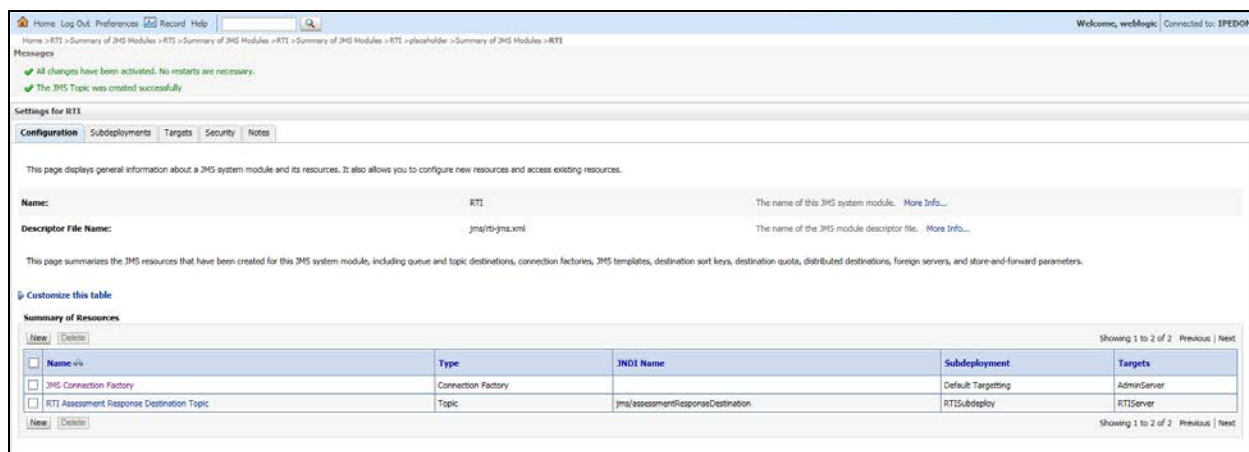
Home Log Out Preferences Record Help

Welcome, weblogic Connected to: IPEDO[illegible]

Home >RTI >Summary of JMS Modules >RTI >Summary of JMS Modules >RTI >Summary of JMS Modules >RTI >placeholder >Summary of JMS Modules >RTI

Messages

All changes have been activated. No restarts are necessary.

The JMS Topic was created successfully

Settings for RTI

Configuration Subdeployments Targets Security Notes

This page displays general information about a JMS system module and its resources. It also allows you to configure new resources and access existing resources.

Name: RTI The name of this JMS system module. More Info...

Descriptor File Name: jms/rti-jms.xml The name of the JMS module descriptor file. More Info...

This page summarizes the JMS resources that have been created for this JMS system module, including queue and topic destinations, connection factories, JMS templates, destination sort keys, destination quota, distributed destinations, foreign servers, and store-and-forward parameters.

Customize this table

Summary of Resources

New Delete

Showing 1 to 2 of 2 Previous | Next

| Name | Type | JNDI Name | Subdeployment | Targets |
|---|---|---|---|---|
| JMS Connection Factory | Connection Factory | | Default Targetting | AdminServer |
| RTI Assessment Response Destination Topic | Topic | jms/assessmentResponseDestination | RTISubdeploy | RTIServer |

New Delete

Showing 1 to 2 of 2 Previous | Next